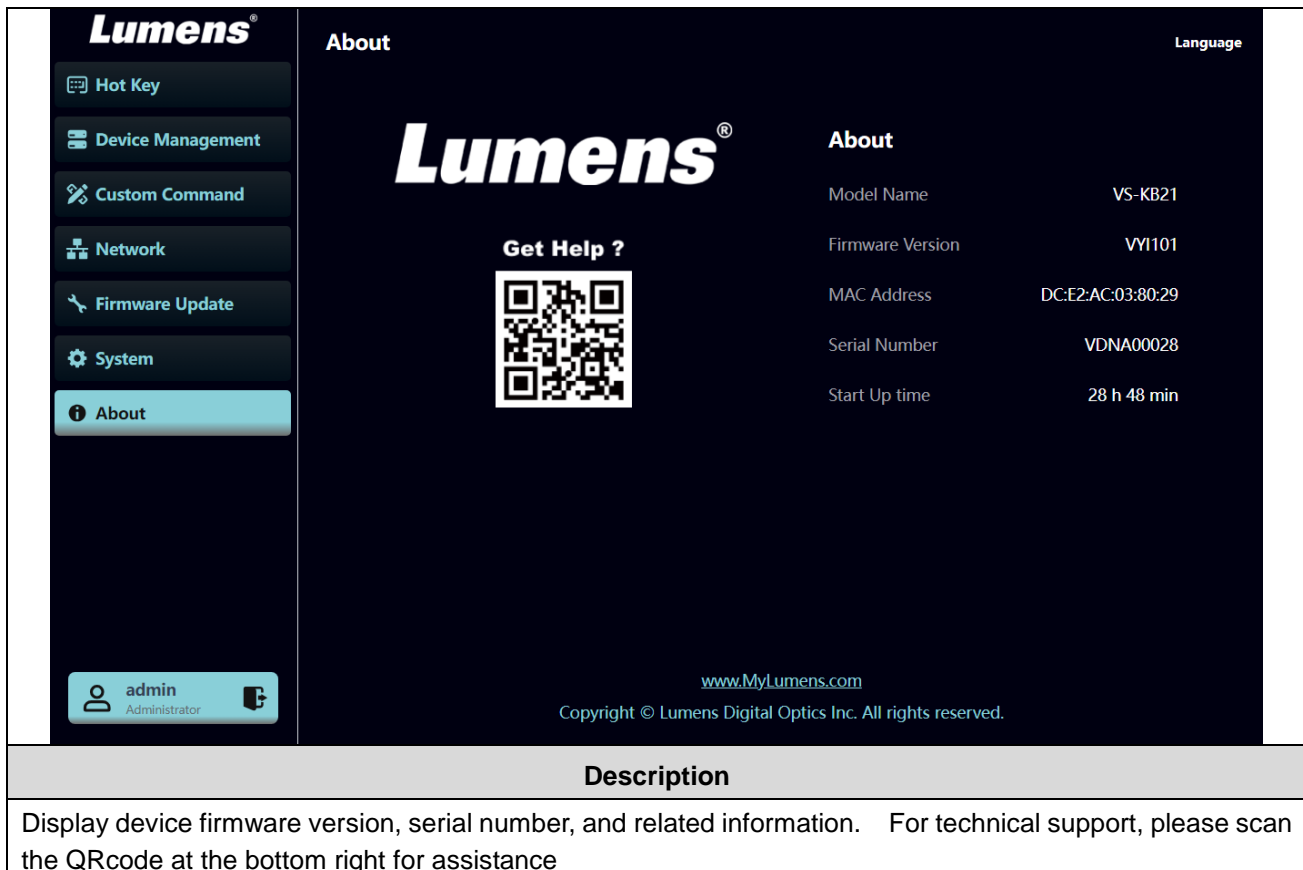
Lumens®

Hot Key
Device Management
Custom Command
Network
Firmware Update
System
About

admin
Administrator

About

Language

Lumens®

Get Help ?

About

| Model Name | VS-KB21 |
|---|---|
| Firmware Version | VYI101 |
| MAC Address | DC:E2:AC:03:80:29 |
| Serial Number | VDNA00028 |
| Start Up time | 28 h 48 min |

www.MyLumens.com
Copyright © Lumens Digital Optics Inc. All rights reserved.

Description

Display device firmware version, serial number, and related information. For technical support, please scan the QRcode at the bottom right for assistance